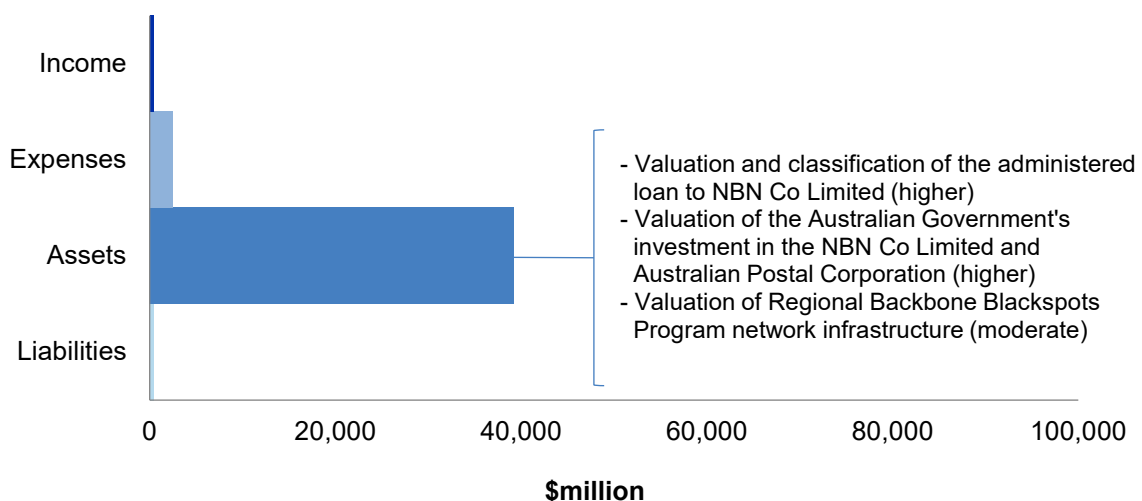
Income

Expenses

Assets

Liabilities

- Valuation and classification of the administered loan to NBN Co Limited (higher)
- Valuation of the Australian Government's investment in the NBN Co Limited and Australian Postal Corporation (higher)
- Valuation of Regional Backbone Blackspots Program network infrastructure (moderate)

0 20,000 40,000 60,000 80,000 100,000

$million